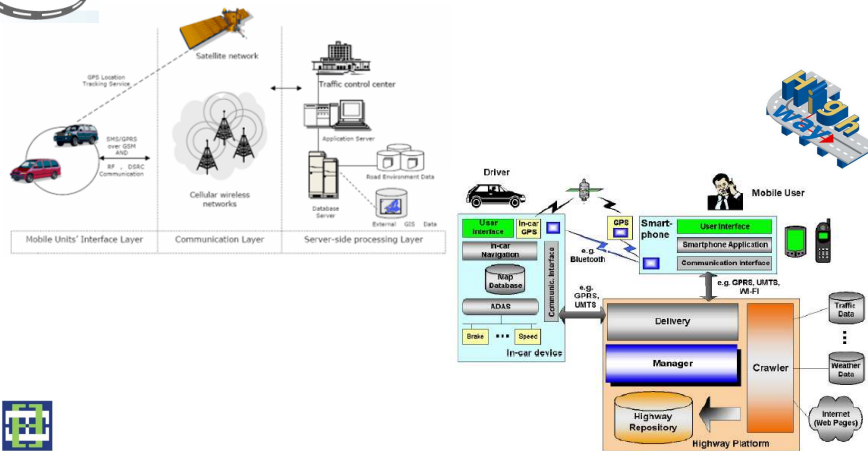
Satellite network

GPS Location Tracking Service

Traffic control center

SMS/GPRS over GSM AND RF , DSRC Communication

Application Server

Cellular wireless networks

Road Environment Data

Database Server

External GIS Data

Mobile Units' Interface Layer | Communication Layer | Server-side processing Layer

High way

Driver

Mobile User

User Interface

In-car GPS

GPS

Smart-phone

User Interface

Smartphone Application

Commenication interface

In-car Navigation

Map Database

Communic. Interface

e.g. Bluetooth

e.g. GPRS, UMTS, Wi-Fi

ADAS

e.g. GPRS, UMTS

Brake

Speed

In-car device

Delivery

Traffic Data

Manager

Crawler

Weather Data

Highway Repository

Internet (Web Pages)

Highway Platform